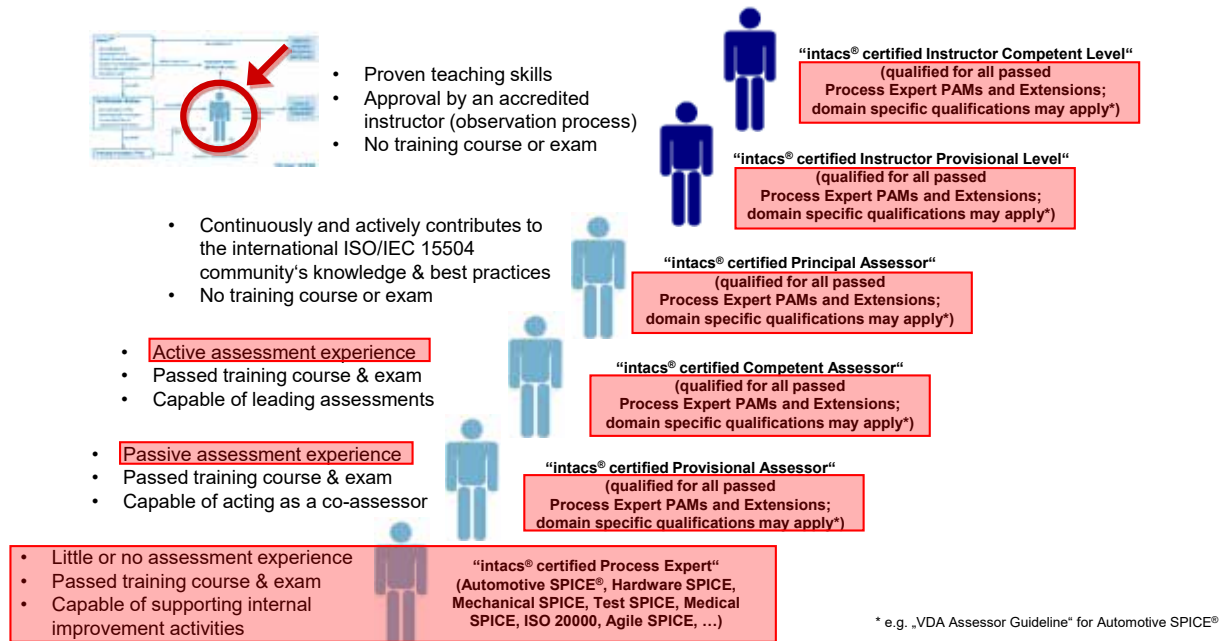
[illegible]

- Proven teaching skills
- Approval by an accredited instructor (observation process)
- No training course or exam

“intacs® certified Instructor Competent Level“
(qualified for all passed Process Expert PAMs and Extensions; domain specific qualifications may apply*)

“intacs® certified Instructor Provisional Level“
(qualified for all passed Process Expert PAMs and Extensions; domain specific qualifications may apply*)

- Continuously and actively contributes to the international ISO/IEC 15504 community‘s knowledge & best practices
- No training course or exam

“intacs® certified Principal Assessor“
(qualified for all passed Process Expert PAMs and Extensions; domain specific qualifications may apply*)

- Active assessment experience
- Passed training course & exam
- Capable of leading assessments

“intacs® certified Competent Assessor“
(qualified for all passed Process Expert PAMs and Extensions; domain specific qualifications may apply*)

- Passive assessment experience
- Passed training course & exam
- Capable of acting as a co-assessor

“intacs® certified Provisional Assessor“
(qualified for all passed Process Expert PAMs and Extensions; domain specific qualifications may apply*)

- Little or no assessment experience
- Passed training course & exam
- Capable of supporting internal improvement activities

“intacs® certified Process Expert“
(Automotive SPICE®, Hardware SPICE, Mechanical SPICE, Test SPICE, Medical SPICE, ISO 20000, Agile SPICE, …)

* e.g. „VDA Assessor Guideline“ for Automotive SPICE®